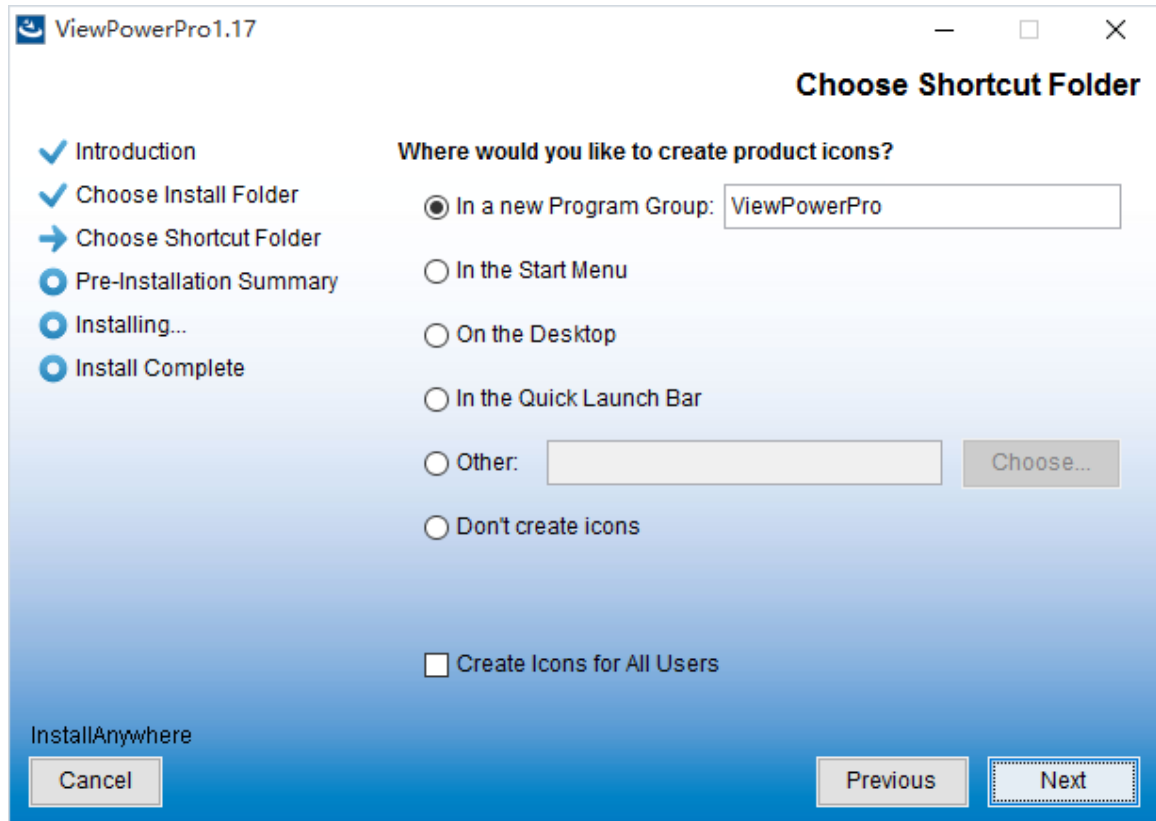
ViewPowerPro1.17

Choose Shortcut Folder

Introduction
Choose Install Folder
Choose Shortcut Folder
Pre-Installation Summary
Installing...
Install Complete

Where would you like to create product icons?

In a new Program Group: ViewPowerPro
In the Start Menu
On the Desktop
In the Quick Launch Bar
Other: Choose...
Don't create icons

Create Icons for All Users

InstallAnywhere
Cancel
Previous
Next